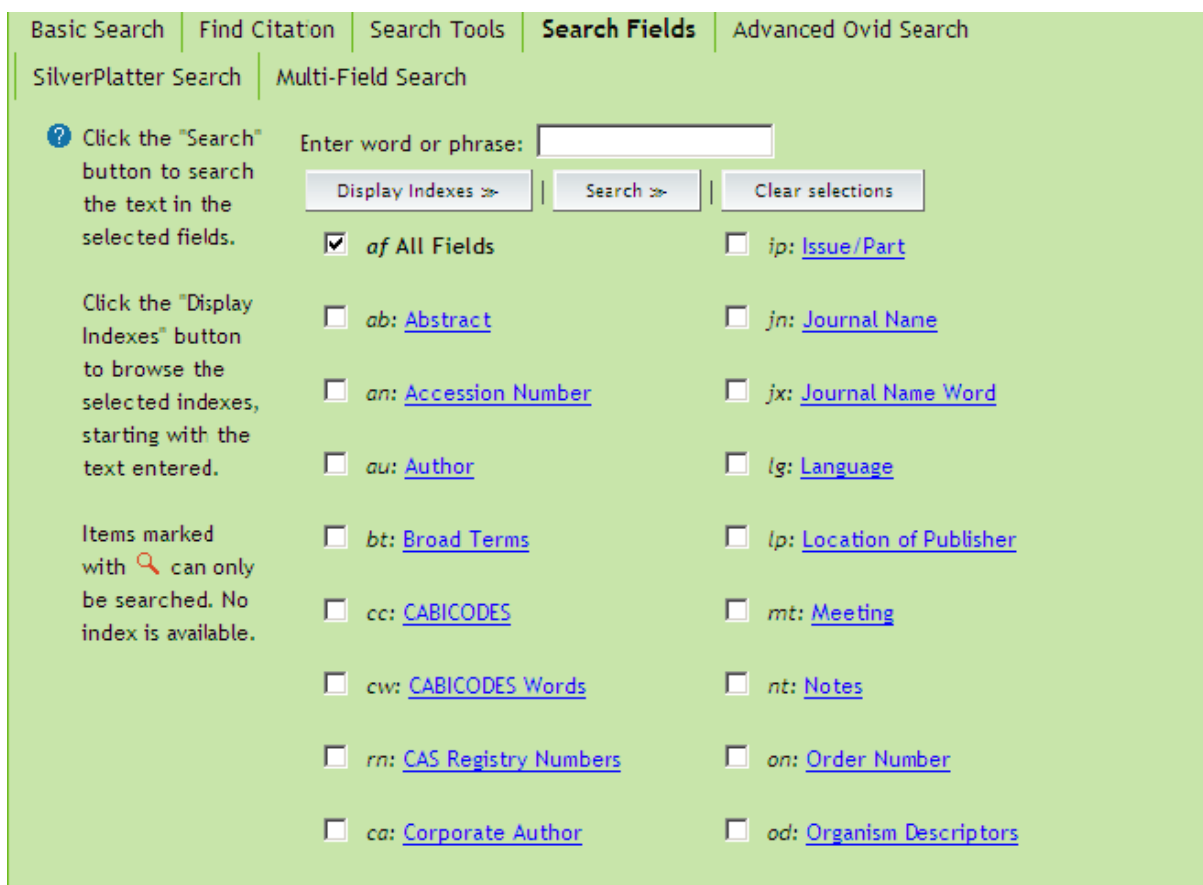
Basic Search | Find Citation | Search Tools | Search Fields | Advanced Ovid Search
SilverPlatter Search | Multi-Field Search

Click the "Search" button to search the text in the selected fields.

Click the "Display Indexes" button to browse the selected indexes, starting with the text entered.

Items marked with can only be searched. No index is available.

Enter word or phrase:

Display Indexes ≫ | Search ≫ | Clear selections

af All Fields
ab: Abstract
an: Accession Number
au: Author
bt: Broad Terms
cc: CABICODES
cw: CABICODES Words
rn: CAS Registry Numbers
ca: Corporate Author

ip: Issue/Part
jn: Journal Nane
jx: Journal Name Word
lg: Language
lp: Location of Publisher
mt: Meeting
nt: Notes
on: Order Number
od: Organism Descriptors